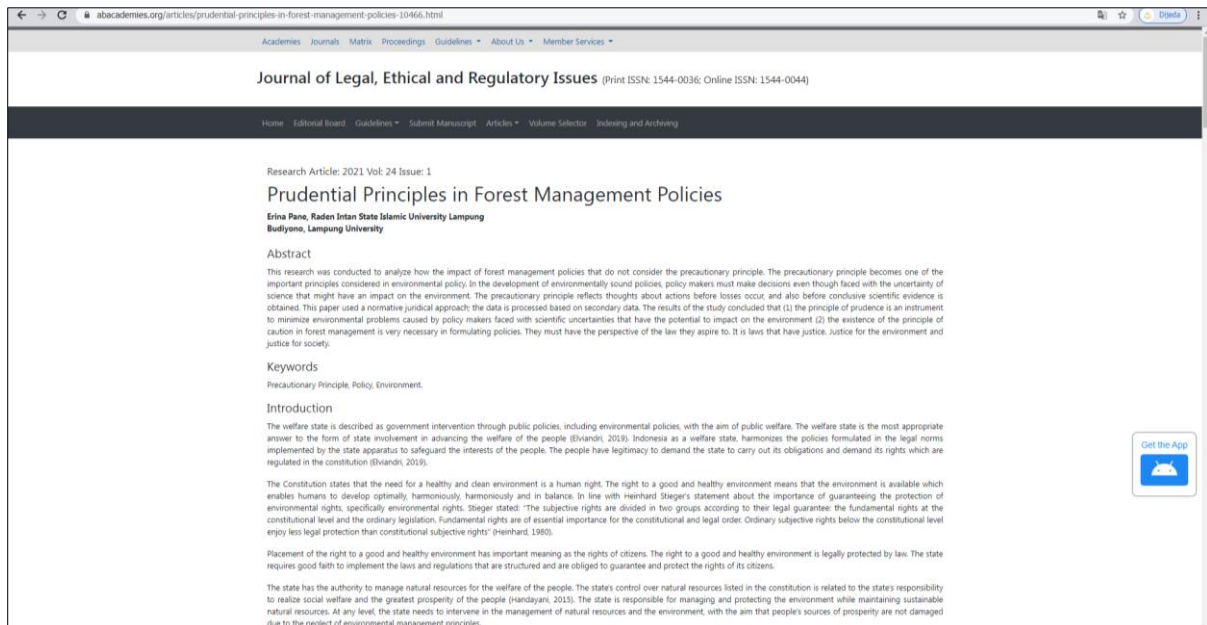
abacademies.org/articles/prudential-principles-in-forest-management-policies-10466.html

Dijeda

Academies Journals Matrix Proceedings Guidelines About Us Member Services

Journal of Legal, Ethical and Regulatory Issues (Print ISSN: 1544-0036; Online ISSN: 1544-0044)

Home Editorial Board Guidelines Submit Manuscript Articles Volume Selector Indexing and Archiving

Research Article: 2021 Vol: 24 Issue: 1

Prudential Principles in Forest Management Policies

Erina Pane, Raden Intan State Islamic University Lampung
Budiyono, Lampung University

Abstract

This research was conducted to analyze how the impact of forest management policies that do not consider the precautionary principle. The precautionary principle becomes one of the important principles considered in environmental policy. In the development of environmentally sound policies, policy makers must make decisions even though faced with the uncertainty of science that might have an impact on the environment. The precautionary principle reflects thoughts about actions before losses occur, and also before conclusive scientific evidence is obtained. This paper used a normative juridical approach; the data is processed based on secondary data. The results of the study concluded that (1) the principle of prudence is an instrument to minimize environmental problems caused by policy makers faced with scientific uncertainties that have the potential to impact on the environment (2) the existence of the principle of caution in forest management is very necessary in formulating policies. They must have the perspective of the law they aspire to. It is laws that have justice. Justice for the environment and justice for society.

Keywords

Precautionary Principle, Policy, Environment.

Introduction

The welfare state is described as government intervention through public policies, including environmental policies, with the aim of public welfare. The welfare state is the most appropriate answer to the form of state involvement in advancing the welfare of the people (Elviandri, 2019). Indonesia as a welfare state, harmonizes the policies formulated in the legal norms implemented by the state apparatus to safeguard the interests of the people. The people have legitimacy to demand the state to carry out its obligations and demand its rights which are regulated in the constitution (Elviandri, 2019).

The Constitution states that the need for a healthy and clean environment is a human right. The right to a good and healthy environment means that the environment is available which enables humans to develop optimally, harmoniously, harmoniously and in balance. In line with Heinhard Stieger's statement about the importance of guaranteeing the protection of environmental rights, specifically environmental rights. Stieger stated: "The subjective rights are divided in two groups according to their legal guarantee: the fundamental rights at the constitutional level and the ordinary legislation. Fundamental rights are of essential importance for the constitutional and legal order. Ordinary subjective rights below the constitutional level enjoy less legal protection than constitutional subjective rights" (Heinhard, 1980).

Placement of the right to a good and healthy environment has important meaning as the rights of citizens. The right to a good and healthy environment is legally protected by law. The state requires good faith to implement the laws and regulations that are structured and are obliged to guarantee and protect the rights of its citizens.

The state has the authority to manage natural resources for the welfare of the people. The state's control over natural resources listed in the constitution is related to the state's responsibility to realize social welfare and the greatest prosperity of the people (Handayani, 2015). The state is responsible for managing and protecting the environment while maintaining sustainable natural resources. At any level, the state needs to intervene in the management of natural resources and the environment, with the aim that people's sources of prosperity are not damaged due to the neglect of environmental management principles.

Get the App